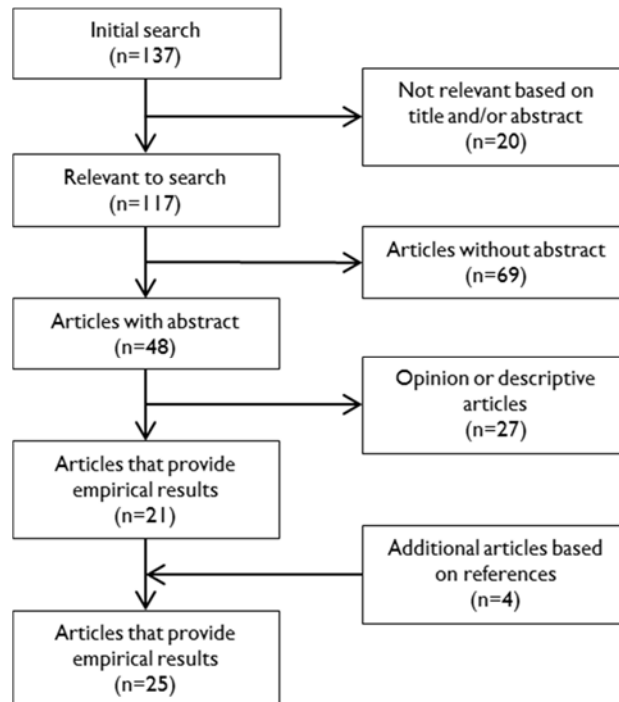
Initial search
(n=137)

Not relevant based on title and/or abstract
(n=20)

Relevant to search
(n=117)

Articles without abstract
(n=69)

Articles with abstract
(n=48)

Opinion or descriptive articles
(n=27)

Articles that provide empirical results
(n=21)

Additional articles based on references
(n=4)

Articles that provide empirical results
(n=25)